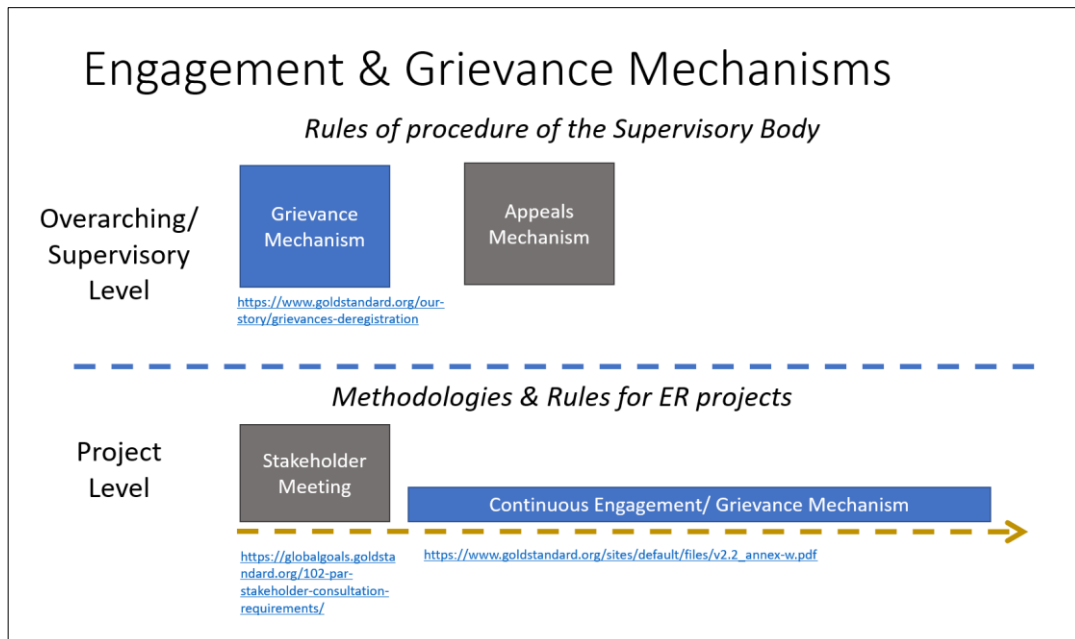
Engagement & Grievance Mechanisms

Rules of procedure of the Supervisory Body

Overarching/ Supervisory Level

Grievance Mechanism

Appeals Mechanism

https://www.goldstandard.org/our-story/grievances-deregistration

Methodologies & Rules for ER projects

Project Level

Stakeholder Meeting

Continuous Engagement/ Grievance Mechanism

https://globalgoals.goldstandard.org/102-par-stakeholder-consultation-requirements/

https://www.goldstandard.org/sites/default/files/v2.2_annex-w.pdf